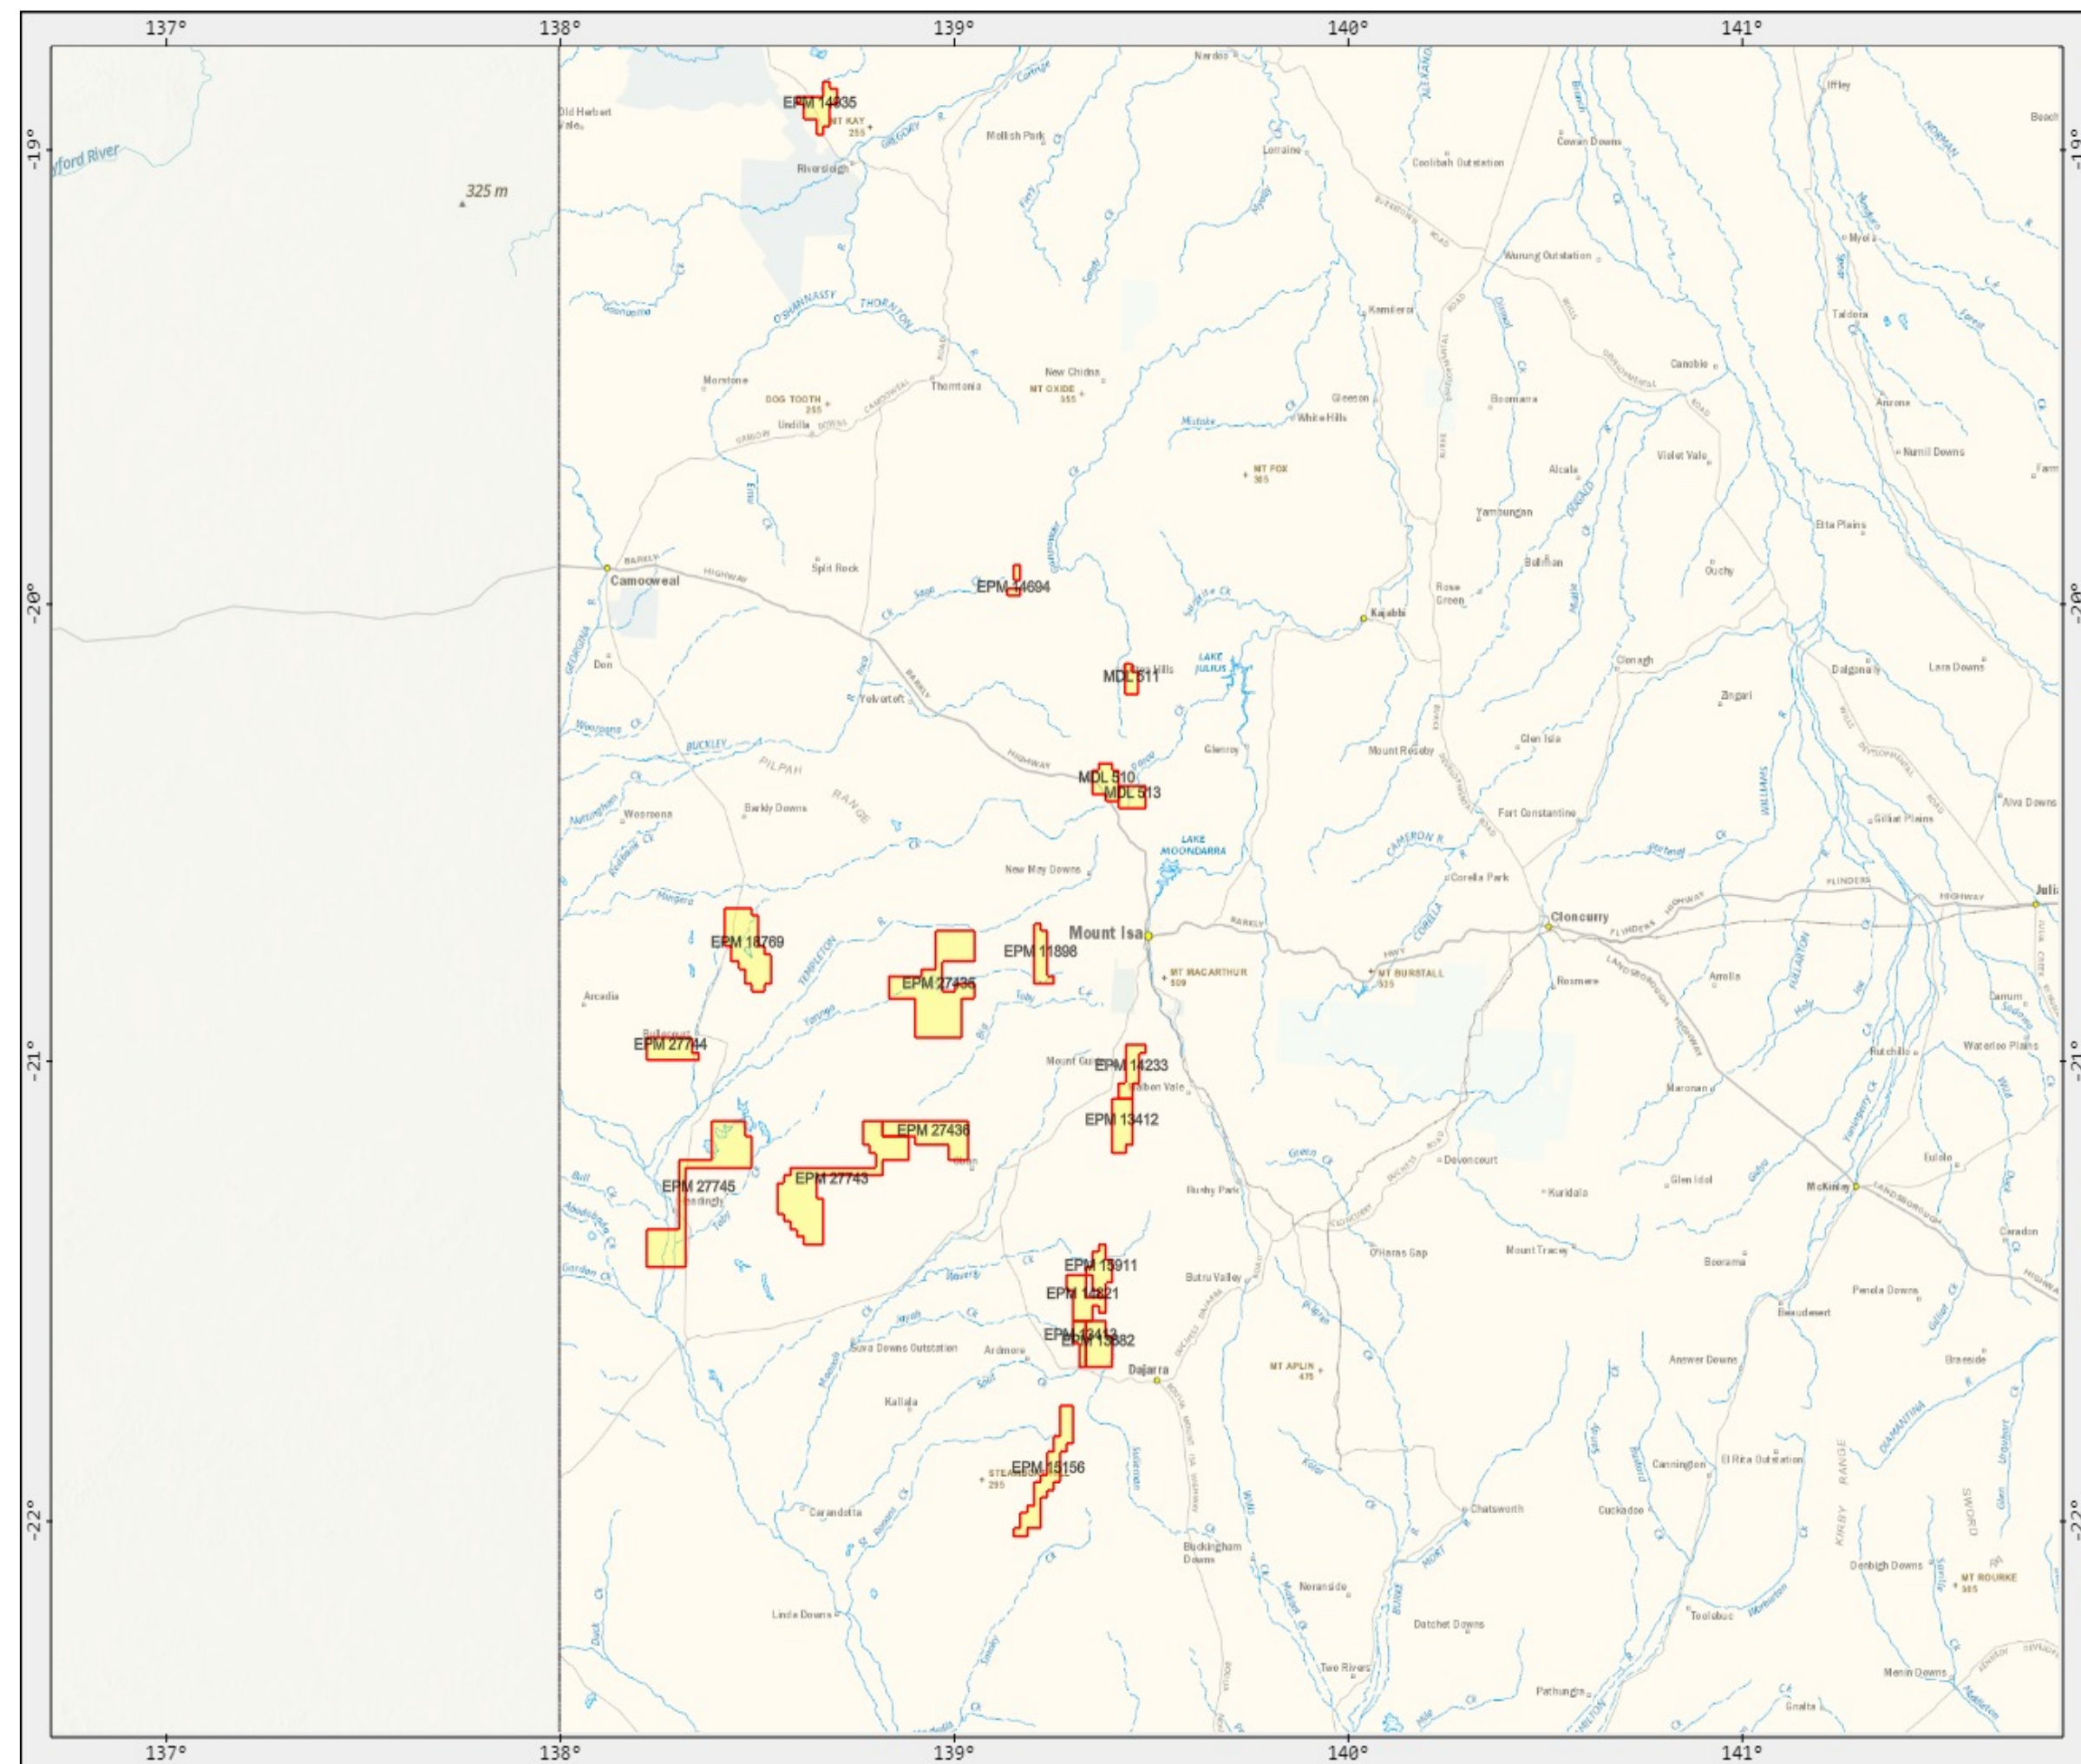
137° 138° 139° 140° 141°

-19° -20° -21° -22°

yford River
325 m
EPM 14835
MT KAY 255
Old Herbert Vale
Riversleigh
Mellish Park
Nardoo
Lorraine
Coolibah Outstation
Cowan Downs
Iffley
Wurung Outstation
Myola
Kamileroi
Taldora
Morstone
DOG TOOTH 255
Undilla
Thorntonia
MT OXIDE 555
New Chidna
White Hills
Gleeson
Boomarra
Canobie
Annona
Violet Vale
Numil Downs
MT FOX 305
Alcala
Yambungan
Etta Plains
Camooweal
Split Rock
EPM 14694
Bulman
Ouchy
Rose Green
Kajabbi
Don
MDL 511
LAKE JULIUS
Clonagh
Dalgonally
Lara Downs
Yelvertoft
Zingari
Glen Isla
Glenroy
Mount Roseby
MDL 510
MDL 513
Barkly Downs
Wooroona
Fort Constantine
Alva Downs
Gilliat Plains
LAKE MOONDARRA
New May Downs
Corella Park
Cloncurry
EPM 18769
Mount Isa
EPM 11898
EPM 27435
MT MACARTHUR 509
MT BURSTALL 535
Rosmere
Arrolia
Arcadia
EPM 27744
Mount Gu
EPM 14233
Alben Vale
Rutchillo
Waterloo Plains
EPM 13412
Maronan
EPM 27436
EPM 27745
EPM 27743
Devoncourt
Busby Park
Kuridala
Glen Idol
McKinlay
Eulolo
Caradon
O'Haras Gap
Mount Tracey
Boorama
EPM 15911
Butru Valley
EPM 14821
Penola Downs
Beaudesert
EPM 13413
EPM 13682
Suva Downs Outstation
Ardmore
Dajarra
MT APLIN 475
Answer Downs
Braeside
Kallala
Cannington
El Rita Outstation
EPM 15156
STEAMBOAT 295
Carandotta
Chatsworth
Cuckadoo
Buckingham Downs
Denbigh Downs
MT ROURKE 305
Noranside
Tooleburc
Linda Downs
Datchet Downs
Two Rivers
Pathungra
Gnalta
Menin Downs
Julia